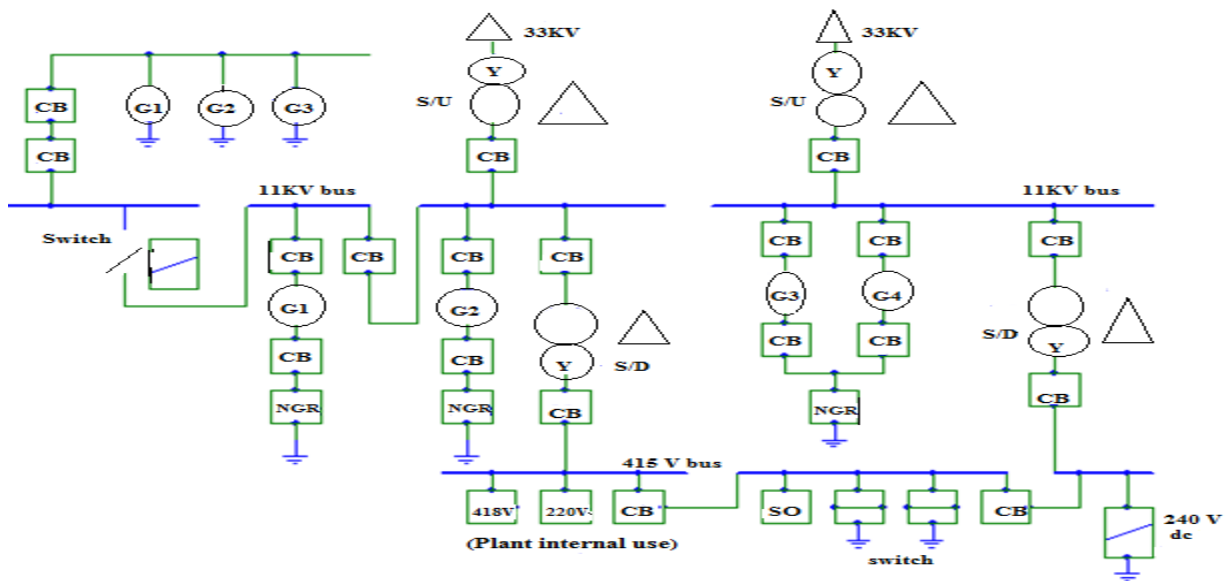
33KV
33KV
CB
G1
G2
G3
S/U
S/U
CB
CB
CB
11KV bus
11KV bus
Switch
CB
CB
CB
CB
CB
CB
CB
G1
G2
G3
G4
S/D
CB
CB
CB
CB
Y
Y
Y
Y
S/D
NGR
NGR
CB
NGR
CB
415 V bus
418V
220V
CB
SO
CB
240 V dc
(Plant internal use)
switch